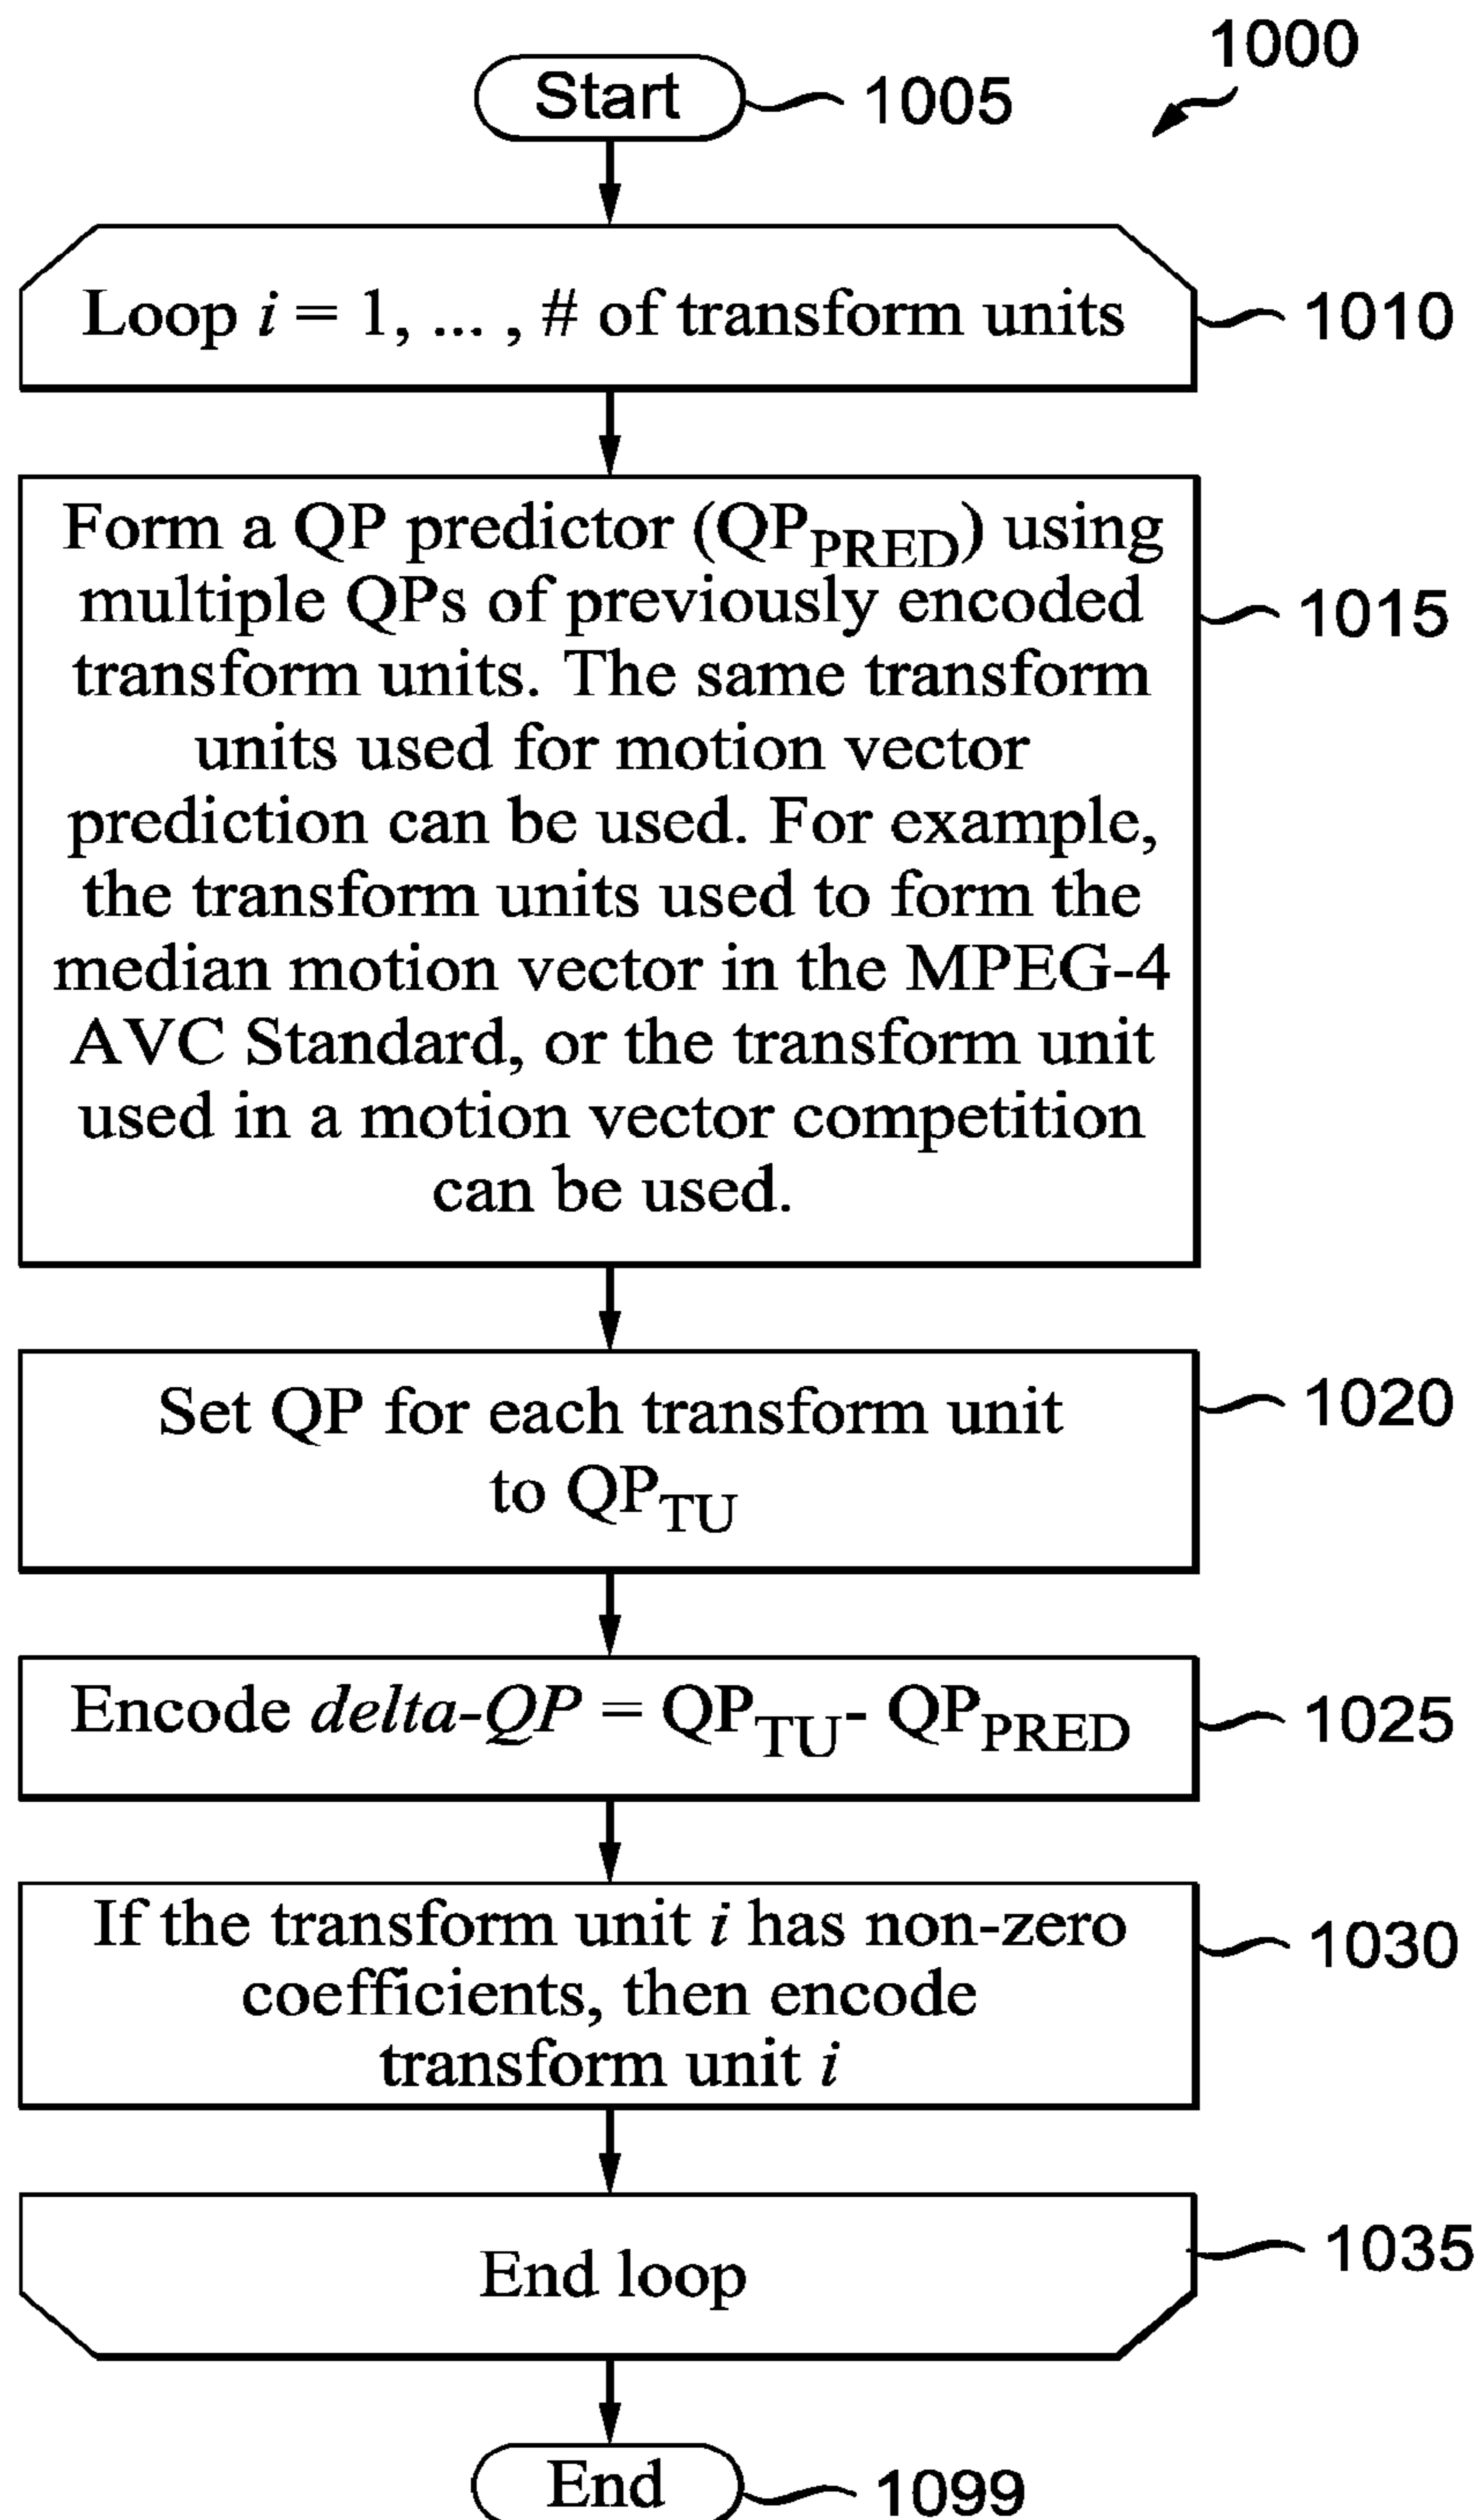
1000

Start 1005

Loop $i = 1, \ldots,$ # of transform units 1010

Form a QP predictor ($QP_{PRED}$) using multiple QPs of previously encoded transform units. The same transform units used for motion vector prediction can be used. For example, the transform units used to form the median motion vector in the MPEG-4 AVC Standard, or the transform unit used in a motion vector competition can be used. 1015

Set QP for each transform unit to $QP_{TU}$ 1020

Encode $delta\text{-}QP = QP_{TU} - QP_{PRED}$ 1025

If the transform unit $i$ has non-zero coefficients, then encode transform unit $i$ 1030

End loop 1035

End 1099